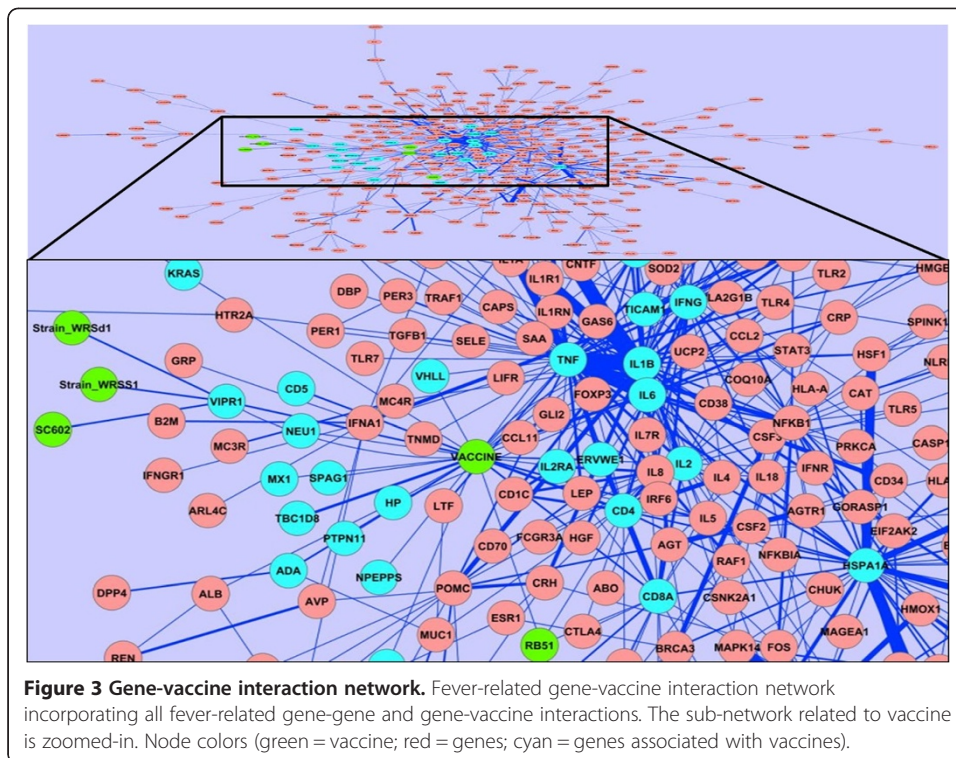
KRAS
DBP
PER3
TRAF1
IL1R1
CNTF
SOD2
TLR2
HMGE
Strain_WRSd1
HTR2A
CAPS
IL1RN
TICAM1
IFNG
LA2G1B
TLR4
CRP
SPINK1
GRP
PER1
TGFB1
SELE
SAA
GAS6
CCL2
STAT3
HSF1
NLR
TLR7
TNF
IL1B
UCP2
Strain_WRSS1
VHLL
LIFR
IL6
COQ10A
HLA-A
CAT
CD5
MC4R
FOXP3
CD38
TLR5
VIPR1
B2M
NEU1
IFNA1
GLI2
NFKB1
PRKCA
CASP1
SC602
MC3R
TNMD
CCL11
IL7R
CSF3
VACCINE
ERVWE1
IL2
IFNR
CD34
HLA
IFNGR1
MX1
SPAG1
IL2RA
IL8
IL4
IL18
ARL4C
HP
CD1C
LEP
IRF6
AGTR1
GORASP1
TBC1D8
LTF
CD4
IL5
CSF2
EIF2AK2
PTPN11
CD70
FCGR3A
HGF
AGT
RAF1
NFKBIA
ADA
HSPA1A
NPEPPS
DPP4
ALB
AVP
POMC
CRH
ABO
CD8A
CSNK2A1
CHUK
HMOX1
ESR1
MUC1
CTLA4
MAGEA1
RB51
BRCA3
MAPK14
FOS
REN

**Figure 3 Gene-vaccine interaction network.** Fever-related gene-vaccine interaction network incorporating all fever-related gene-gene and gene-vaccine interactions. The sub-network related to vaccine is zoomed-in. Node colors (green = vaccine; red = genes; cyan = genes associated with vaccines).